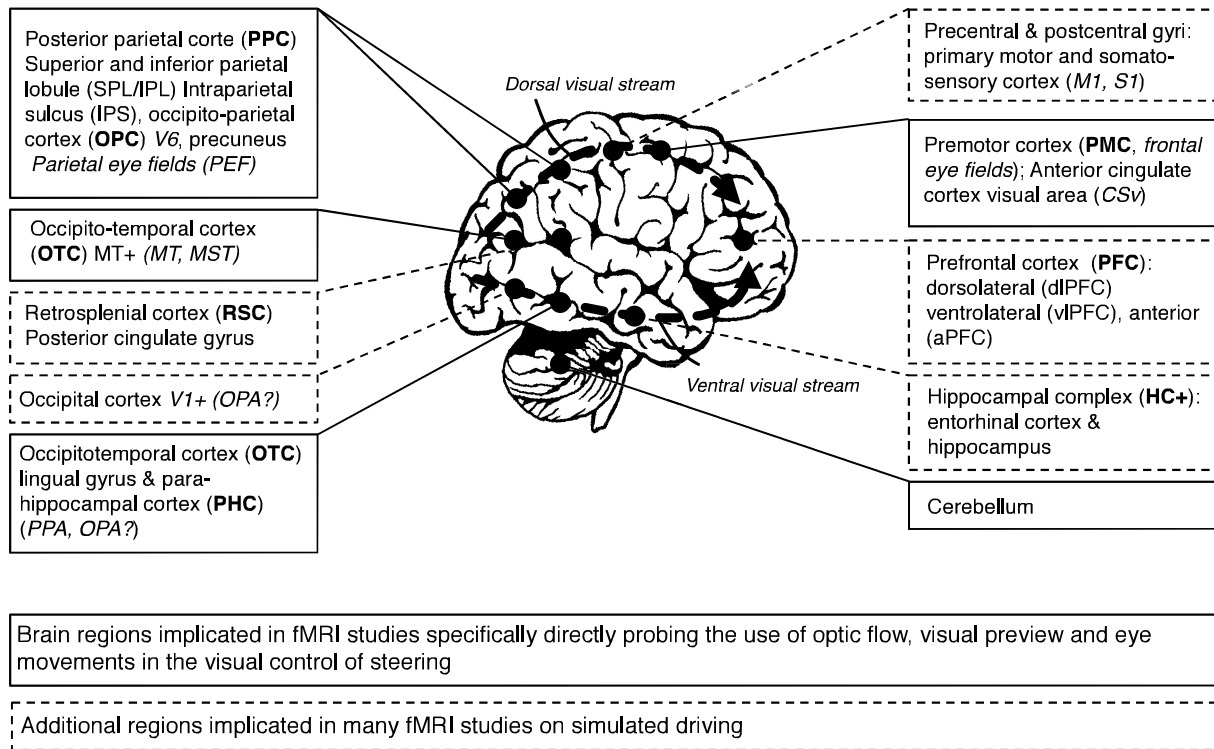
Posterior parietal corte (**PPC**) Superior and inferior parietal lobule (SPL/IPL) Intraparietal sulcus (IPS), occipito-parietal cortex (**OPC**) *V6*, precuneus *Parietal eye fields (PEF)*

Occipito-temporal cortex (**OTC**) MT+ *(MT, MST)*

Retrosplenial cortex (**RSC**) Posterior cingulate gyrus

Occipital cortex *V1+ (OPA?)*

Occipitotemporal cortex (**OTC**) lingual gyrus & parahippocampal cortex (**PHC**) (*PPA, OPA?*)

*Dorsal visual stream*

*Ventral visual stream*

Precentral & postcentral gyri: primary motor and somatosensory cortex (*M1, S1*)

Premotor cortex (**PMC**, *frontal eye fields*); Anterior cingulate cortex visual area (*CSv*)

Prefrontal cortex (**PFC**): dorsolateral (dlPFC) ventrolateral (vlPFC), anterior (aPFC)

Hippocampal complex (**HC+**): entorhinal cortex & hippocampus

Cerebellum

Brain regions implicated in fMRI studies specifically directly probing the use of optic flow, visual preview and eye movements in the visual control of steering

Additional regions implicated in many fMRI studies on simulated driving